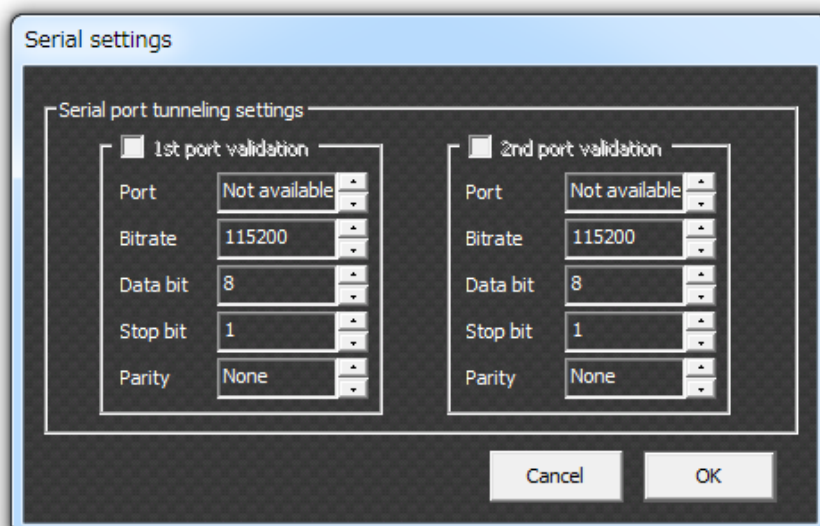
Serial settings

Serial port tunneling settings

1st port validation

| Port | Not available |
|---|---|
| Bitrate | 115200 |
| Data bit | 8 |
| Stop bit | 1 |
| Parity | None |

2nd port validation

| Port | Not available |
|---|---|
| Bitrate | 115200 |
| Data bit | 8 |
| Stop bit | 1 |
| Parity | None |

Cancel

OK